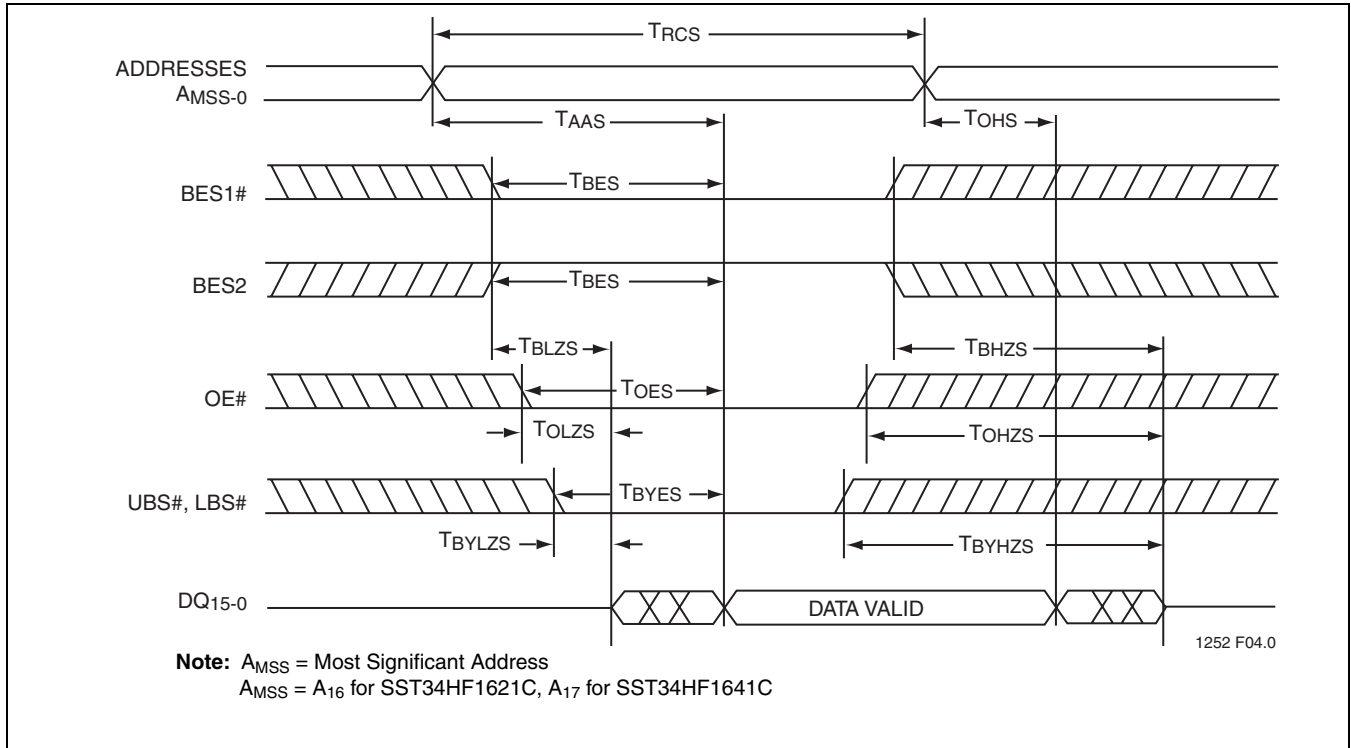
$T_{RCS}$

ADDRESSES $A_{MSS-0}$

$T_{AAS}$

$T_{OHS}$

BES1#

$T_{BES}$

BES2

$T_{BES}$

$T_{BLZS}$

$T_{BHZS}$

OE#

$T_{OES}$

$T_{OLZS}$

$T_{OHZS}$

UBS#, LBS#

$T_{BYES}$

$T_{BYLZS}$

$T_{BYHZS}$

$DQ_{15-0}$

DATA VALID

1252 F04.0

**Note:** $A_{MSS}$ = Most Significant Address
$A_{MSS}$ = $A_{16}$ for SST34HF1621C, $A_{17}$ for SST34HF1641C